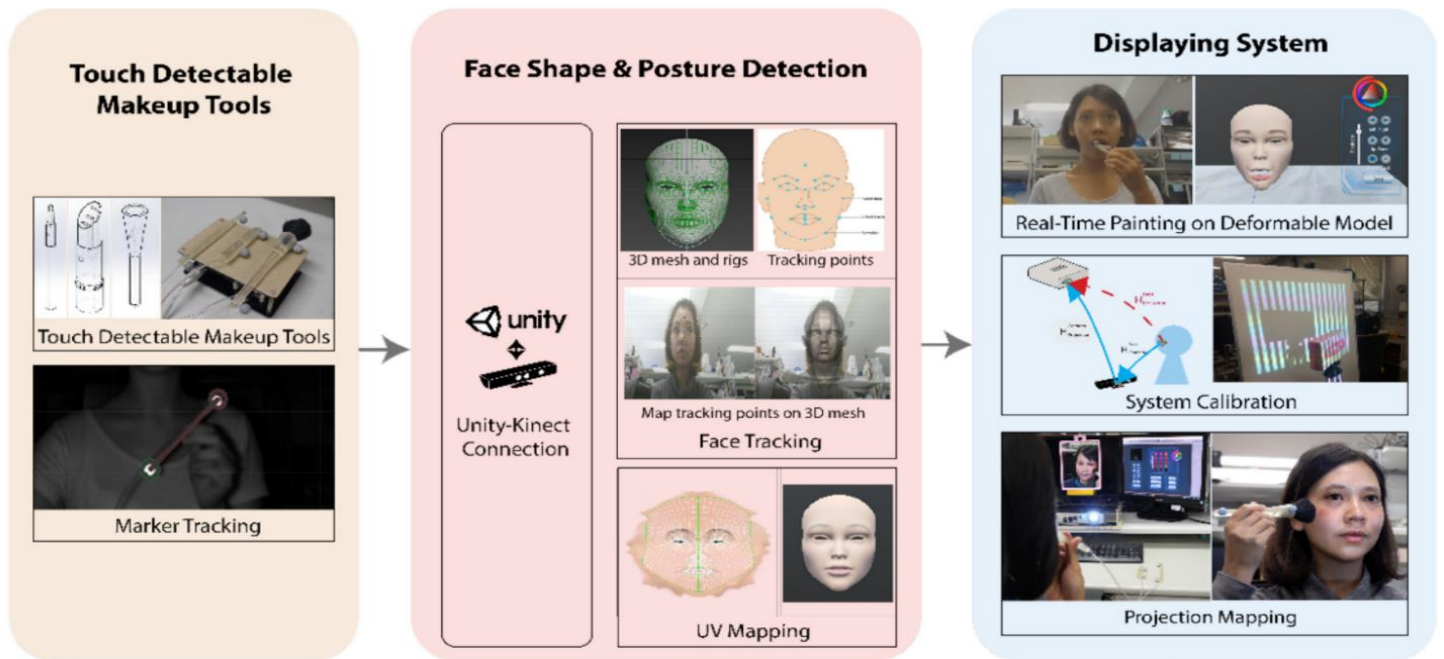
Touch Detectable Makeup Tools

Touch Detectable Makeup Tools

Marker Tracking

Face Shape & Posture Detection

unity

Unity-Kinect Connection

3D mesh and rigs

Tracking points

Map tracking points on 3D mesh

Face Tracking

UV Mapping

Displaying System

Real-Time Painting on Deformable Model

System Calibration

Projection Mapping